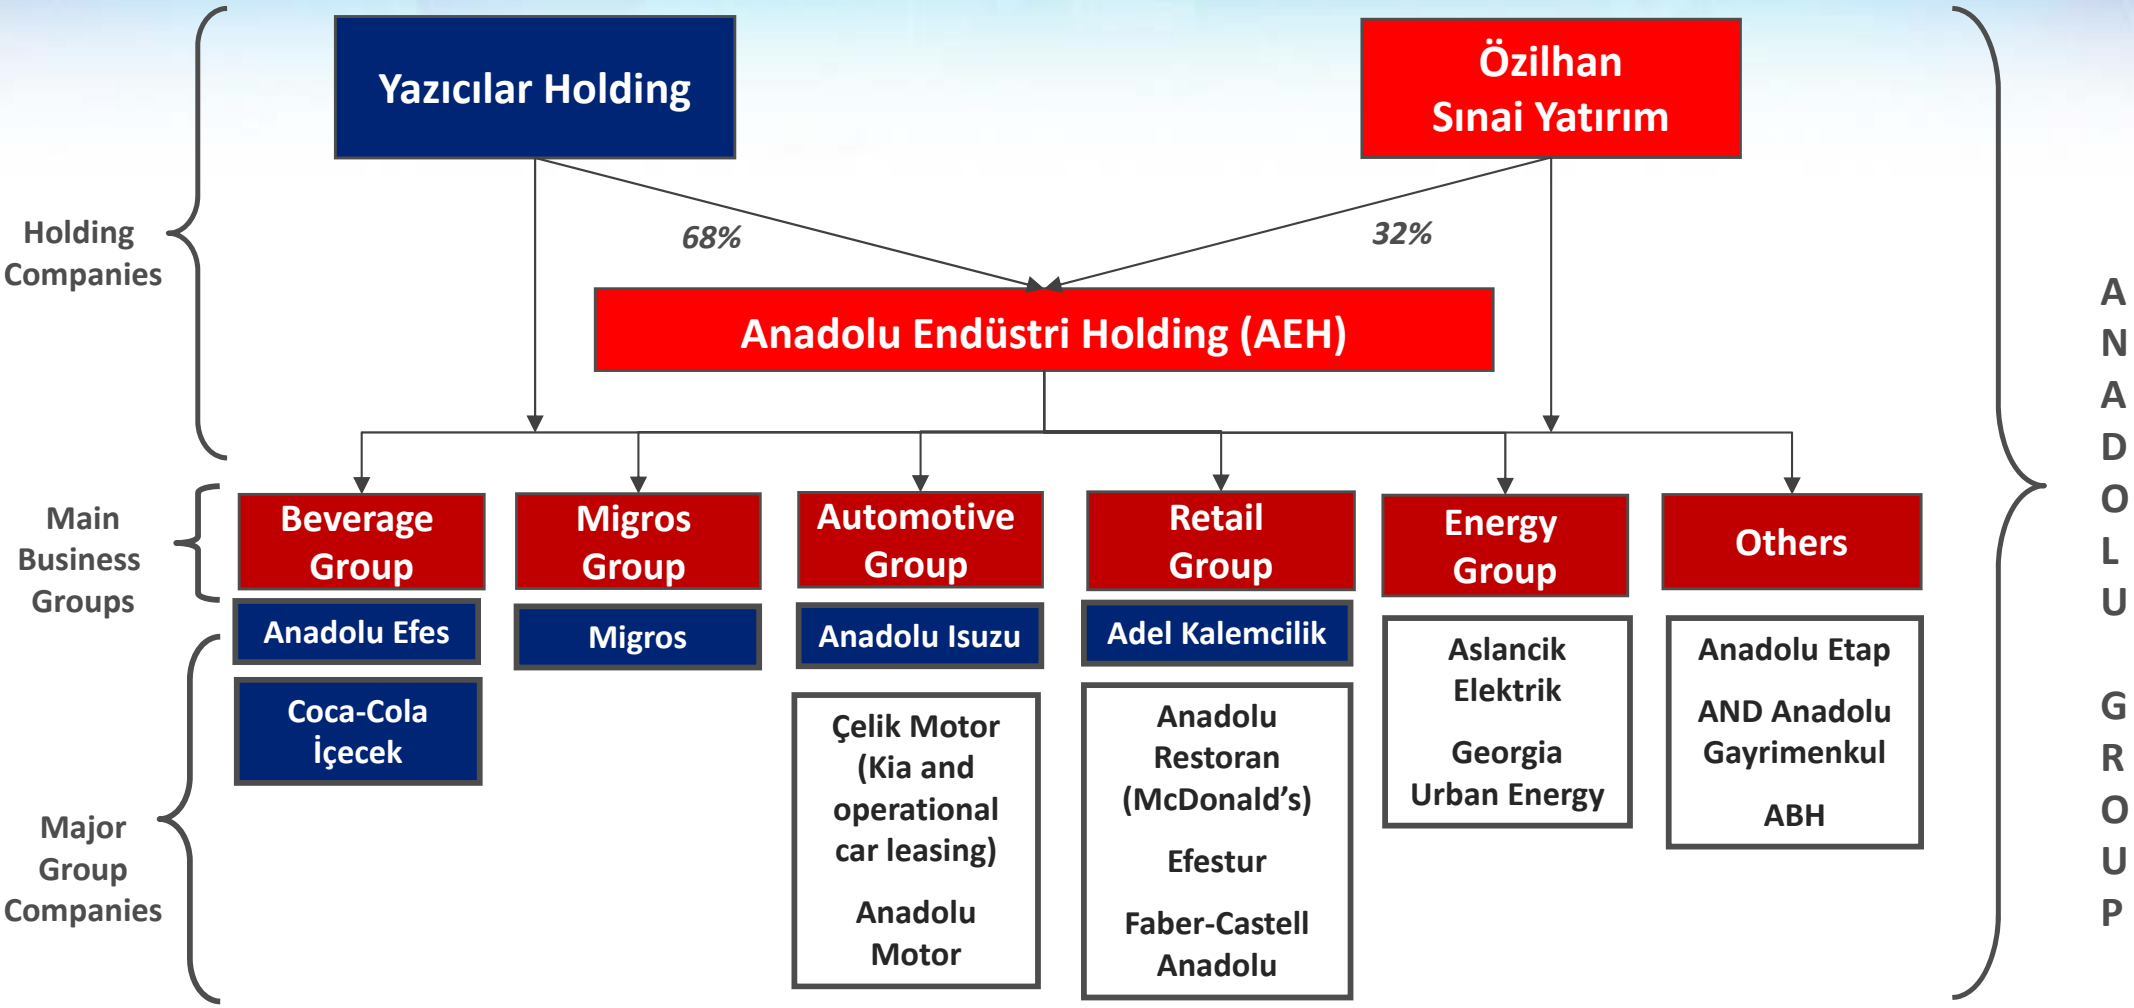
Holding Companies

Yazıcılar Holding

Özilhan Sınai Yatırım

68%

32%

Anadolu Endüstri Holding (AEH)

Main Business Groups

Beverage Group

Migros Group

Automotive Group

Retail Group

Energy Group

Others

Major Group Companies

Anadolu Efes

Coca-Cola İçecek

Migros

Anadolu Isuzu

Çelik Motor (Kia and operational car leasing)

Anadolu Motor

Adel Kalemcilik

Anadolu Restoran (McDonald's)

Efestur

Faber-Castell Anadolu

Aslancik Elektrik

Georgia Urban Energy

Anadolu Etap

AND Anadolu Gayrimenkul

ABH

ANADOLU GROUP